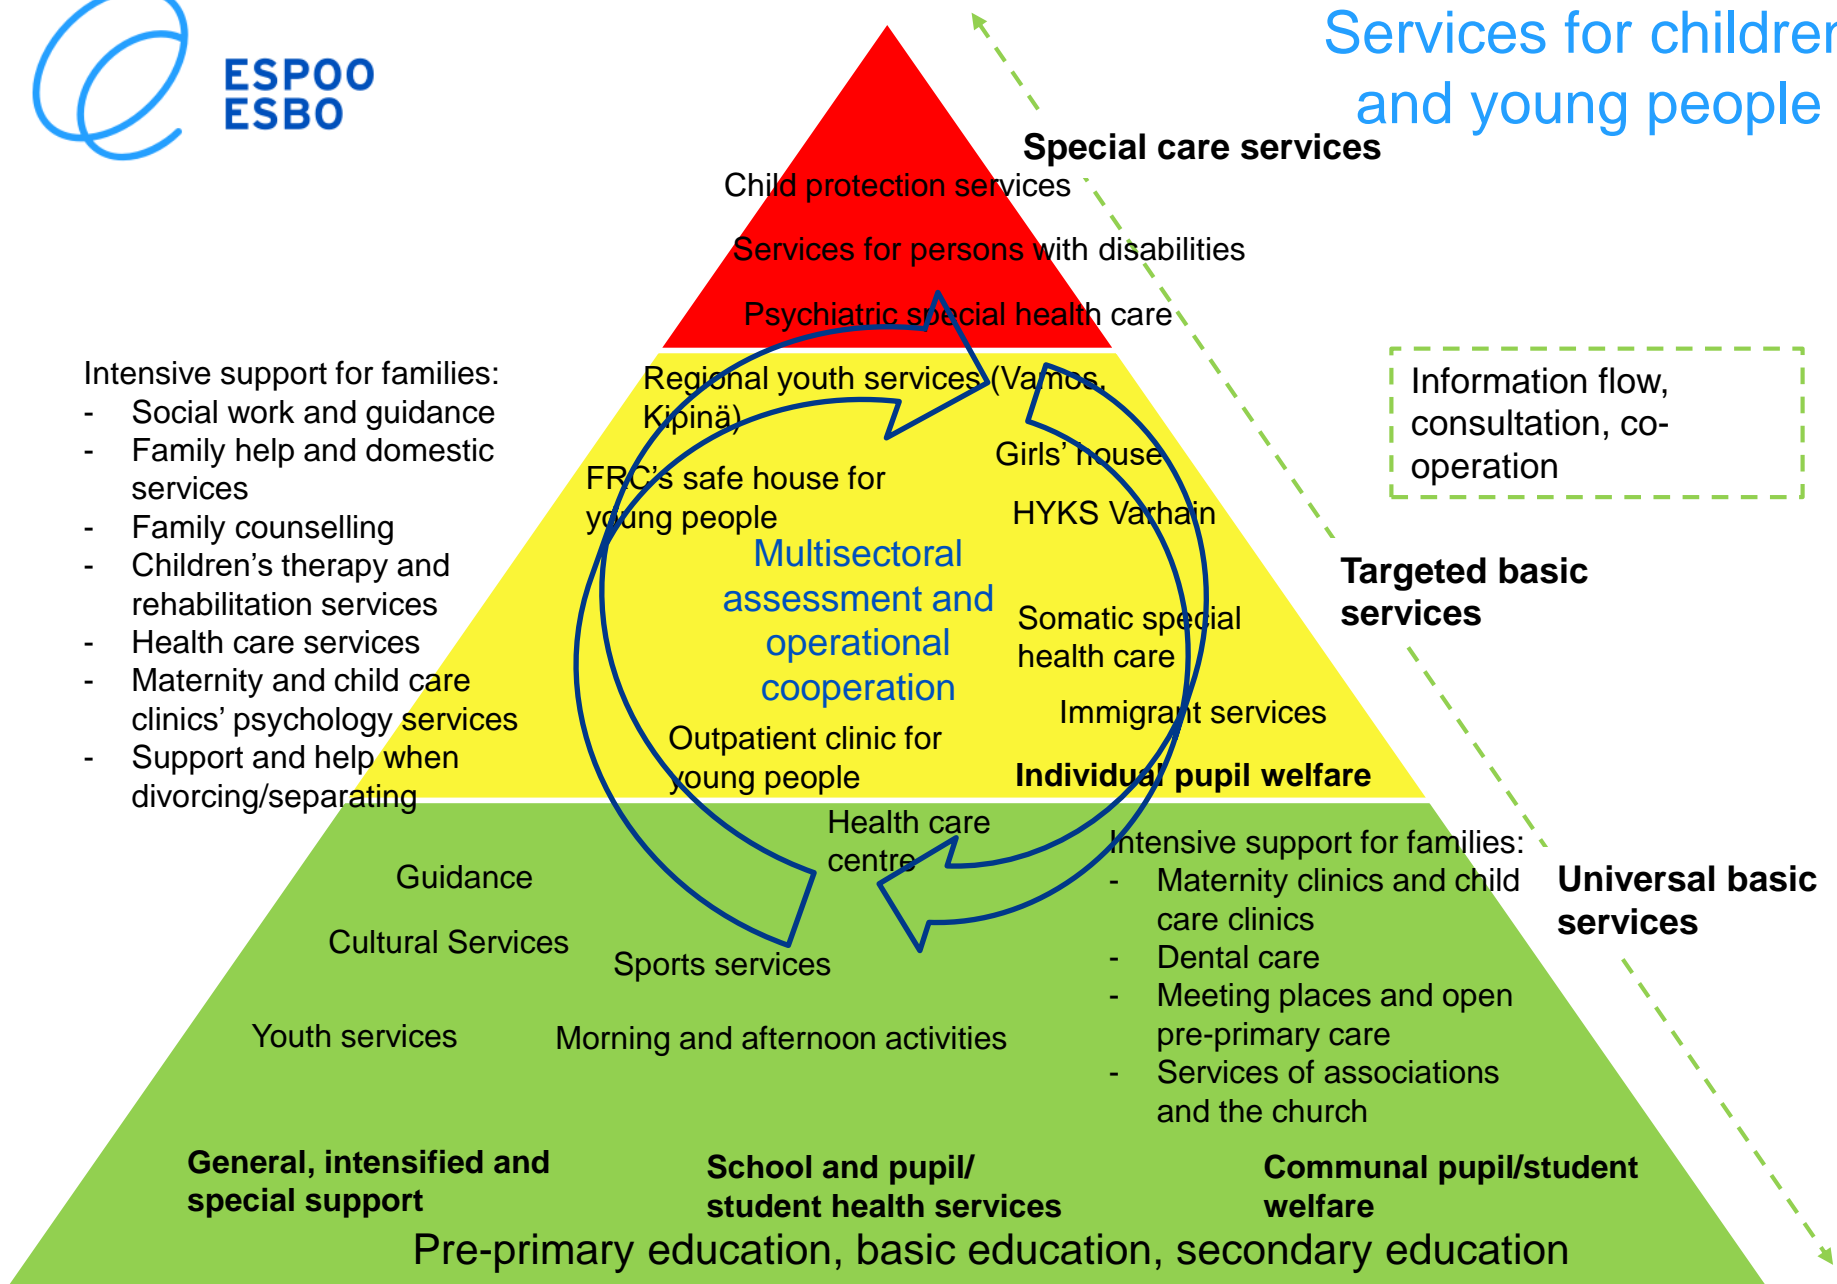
ESPOO
ESBO

Services for childrer
and young people

Special care services

Child protection services

Services for persons with disabilities

Psychiatric special health care

Intensive support for families:
- Social work and guidance
- Family help and domestic services
- Family counselling
- Children's therapy and rehabilitation services
- Health care services
- Maternity and child care clinics' psychology services
- Support and help when divorcing/separating

Regional youth services (Vamos, Kipinä)

Girls' house

FRC's safe house for young people

HYKS Varhain

Multisectoral assessment and operational cooperation

Somatic special health care

Immigrant services

Outpatient clinic for young people

Individual pupil welfare

Information flow, consultation, co-operation

Targeted basic services

Health care centre

Intensive support for families:
- Maternity clinics and child care clinics
- Dental care
- Meeting places and open pre-primary care
- Services of associations and the church

Universal basic services

Guidance

Cultural Services

Sports services

Youth services

Morning and afternoon activities

General, intensified and special support

School and pupil/ student health services

Communal pupil/student welfare

Pre-primary education, basic education, secondary education